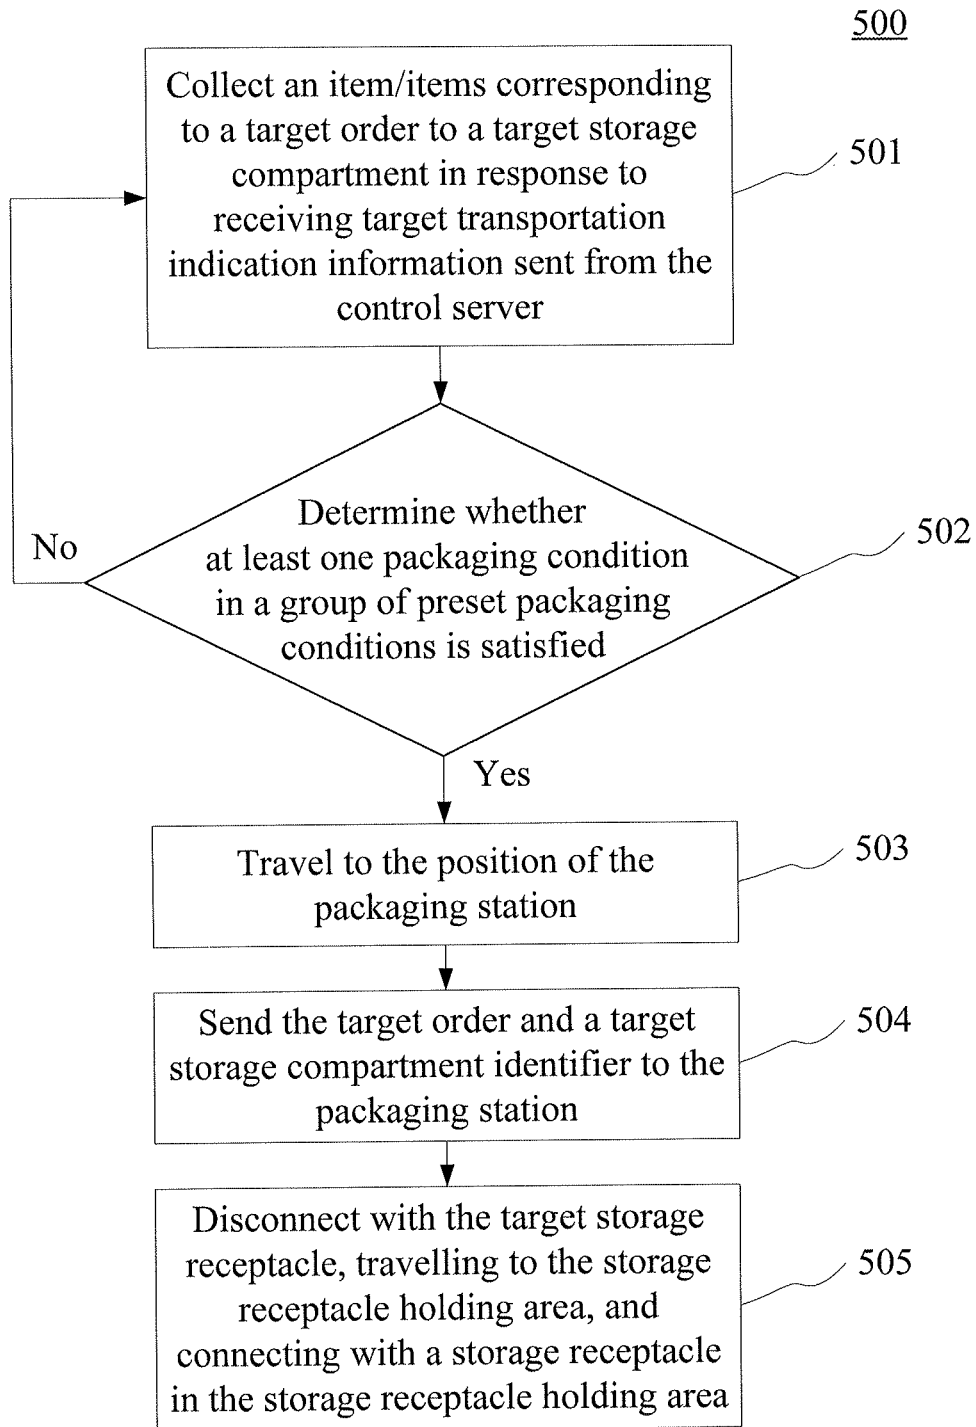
500

Collect an item/items corresponding to a target order to a target storage compartment in response to receiving target transportation indication information sent from the control server

501

Determine whether at least one packaging condition in a group of preset packaging conditions is satisfied

No

502

Yes

Travel to the position of the packaging station

503

Send the target order and a target storage compartment identifier to the packaging station

504

Disconnect with the target storage receptacle, travelling to the storage receptacle holding area, and connecting with a storage receptacle in the storage receptacle holding area

505